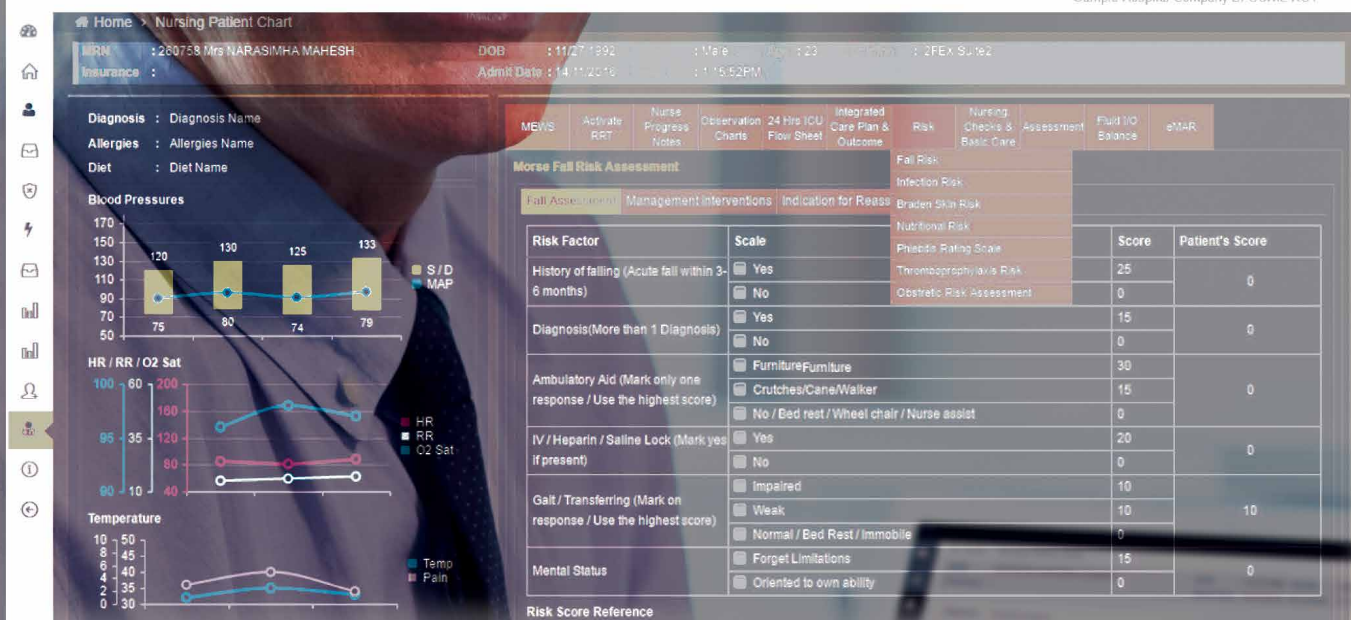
Home > Nursing Patient Chart

Sample Hospital Company Dr. Sowle N.A.

MRN : 260758 Mrs NARASIMHA MAHESH
DOB : 11/27/1992
: Male
Age : 23
: 2FEX Suite2
Insurance :
Admit Date : 14/11/2016
: 1:15:52PM

Diagnosis : Diagnosis Name
Allergies : Allergies Name
Diet : Diet Name

Blood Pressures
170
150
130
110
90
70
50
120
130
125
133
75
80
74
79
S / D
MAP

HR / RR / O2 Sat
100
95
90
60
35
10
200
160
120
80
40
HR
RR
O2 Sat

Temperature
10
8
6
4
2
0
50
45
40
35
30
Temp
Pain

MEWS | Activate RRT | Nurse Progress Notes | Observation Charts | 24 Hrs ICU Flow Sheet | Integrated Care Plan & Outcome | Risk | Nursing Checks & Basic Care | Assessment | Fluid I/O Balance | eMAR

Fall Risk
Infection Risk
Braden Skin Risk
Nutritional Risk
Phlebitis Rating Scale
Thromboprophylaxis Risk
Obstretic Risk Assessment

Morse Fall Risk Assessment

Fall Assessment | Management interventions | Indication for Reass

| Risk Factor | Scale | Score | Patient's Score |
|---|---|---|---|
| History of falling (Acute fall within 3-6 months) | Yes | 25 | 0 |
| | No | 0 | |
| Diagnosis(More than 1 Diagnosis) | Yes | 15 | 0 |
| | No | 0 | |
| Ambulatory Aid (Mark only one response / Use the highest score) | FurnitureFurniture | 30 | 0 |
| | Crutches/Cane/Walker | 15 | |
| | No / Bed rest / Wheel chair / Nurse assist | 0 | |
| IV / Heparin / Saline Lock (Mark yes if present) | Yes | 20 | 0 |
| | No | 0 | |
| Gait / Transferring (Mark on response / Use the highest score) | Impaired | 10 | 10 |
| | Weak | 10 | |
| | Normal / Bed Rest / Immobile | 0 | |
| Mental Status | Forget Limitations | 15 | 0 |
| | Oriented to own ability | 0 | |

Risk Score Reference